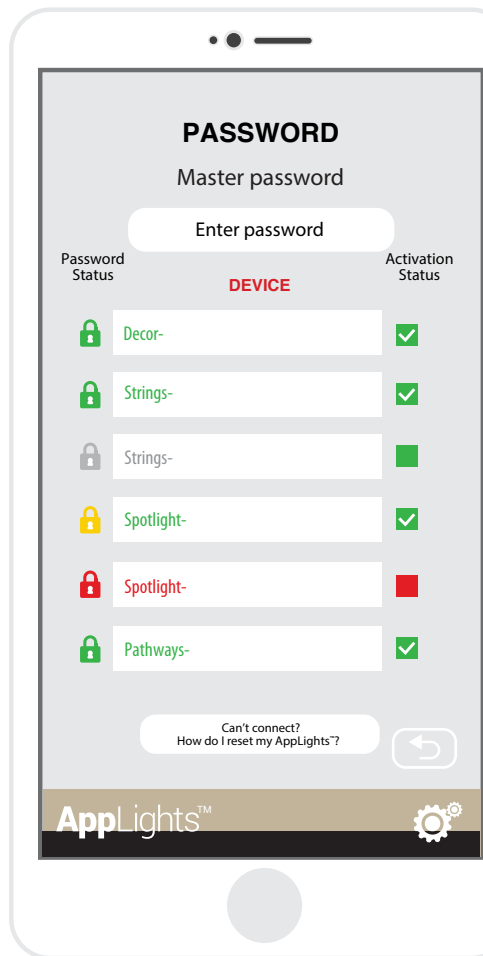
PASSWORD

Master password

Enter password

Password Status

DEVICE

Activation Status

Decor-

Strings-

Strings-

Spotlight-

Spotlight-

Pathways-

Can't connect?
How do I reset my AppLights™?

AppLights™